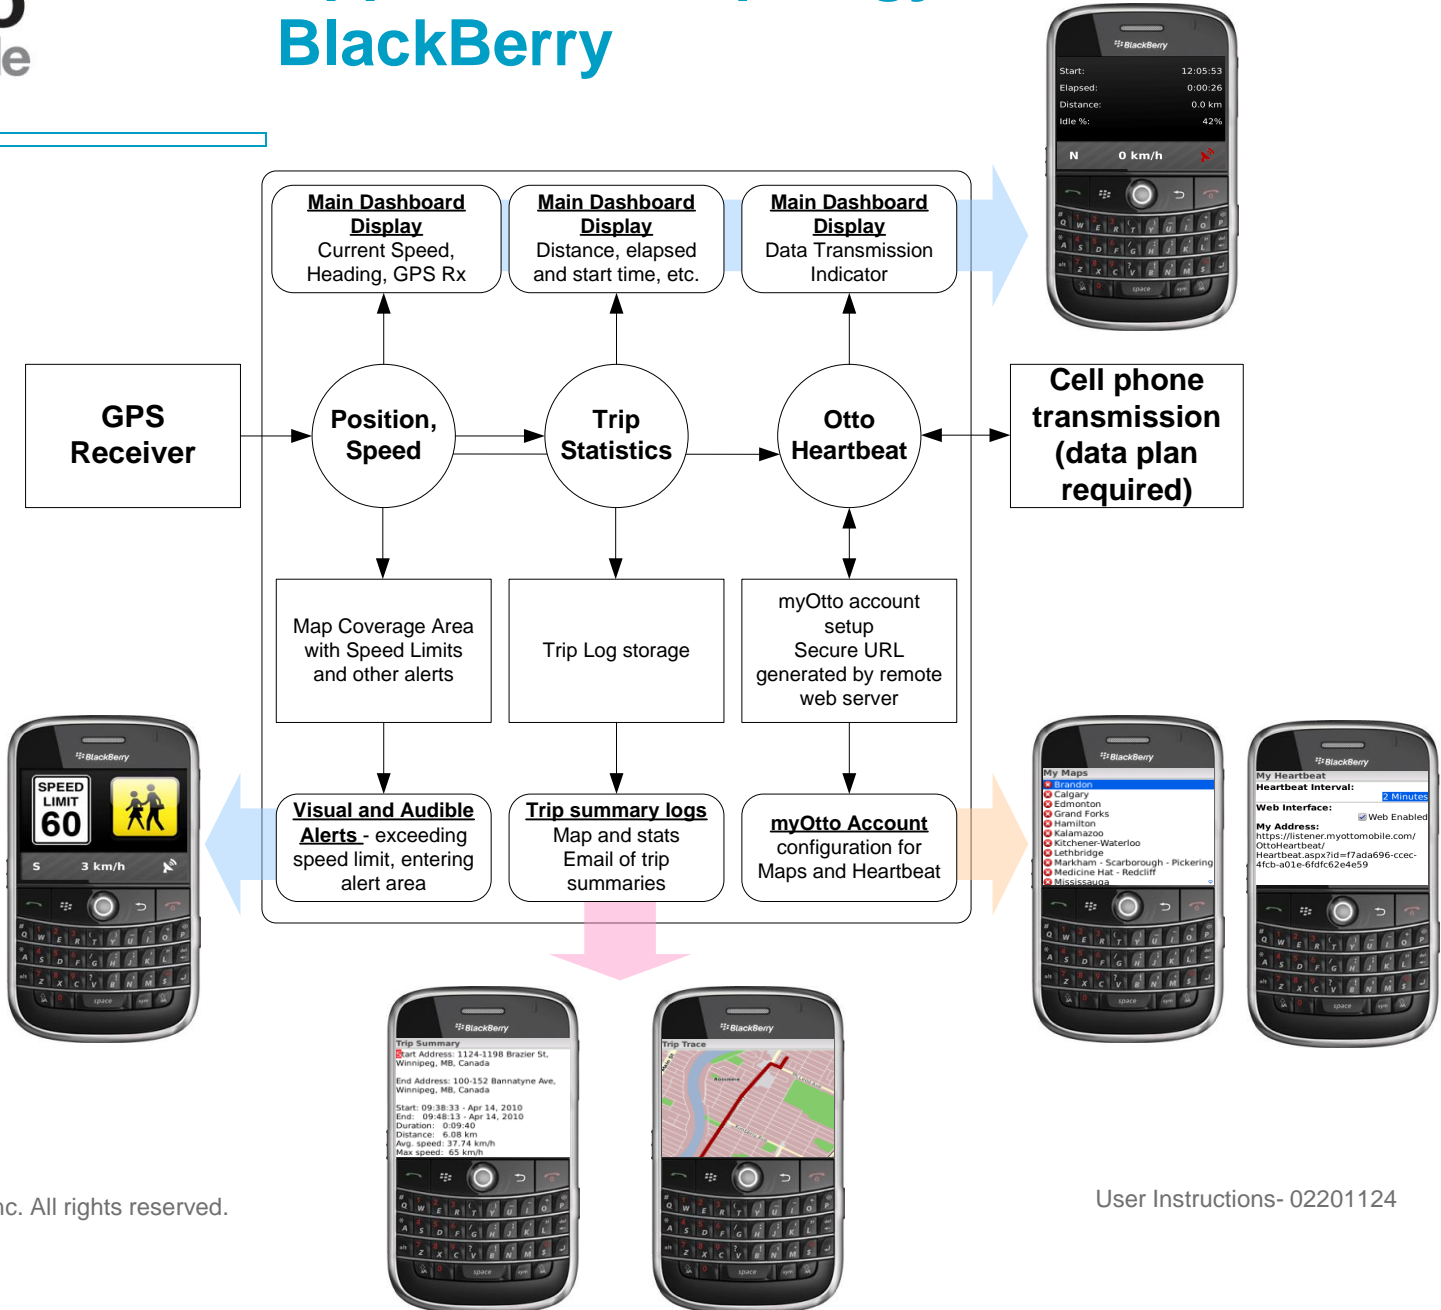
e

BlackBerry

BlackBerry
Start: 12:05:53
Elapsed: 0:00:26
Distance: 0.0 km
Idle %: 42%
N 0 km/h

**Main Dashboard Display**
Current Speed, Heading, GPS Rx

**Main Dashboard Display**
Distance, elapsed and start time, etc.

**Main Dashboard Display**
Data Transmission Indicator

GPS Receiver

Position, Speed

Trip Statistics

Otto Heartbeat

Cell phone transmission (data plan required)

Map Coverage Area with Speed Limits and other alerts

Trip Log storage

myOtto account setup
Secure URL generated by remote web server

**Visual and Audible Alerts** - exceeding speed limit, entering alert area

**Trip summary logs**
Map and stats
Email of trip summaries

**myOtto Account**
configuration for Maps and Heartbeat

BlackBerry
SPEED LIMIT 60
S 3 km/h

BlackBerry
My Maps
Brandon
Calgary
Edmonton
Grand Forks
Hamilton
Kalamazoo
Kitchener-Waterloo
Lethbridge
Markham - Scarborough - Pickering
Medicine Hat - Redcliff
Mississauga

BlackBerry
My Heartbeat
Heartbeat Interval: 2 Minutes
Web Interface: Web Enabled
My Address:
https://listener.myottomobile.com/OttoHeartbeat/Heartbeat.aspx?id=f7ada696-ccec-4fcb-a01e-6fdfc62e4e59

BlackBerry
Trip Summary
Start Address: 1124-1198 Brazier St, Winnipeg, MB, Canada
End Address: 100-152 Bannatyne Ave, Winnipeg, MB, Canada
Start: 09:38:33 - Apr 14, 2010
End: 09:48:13 - Apr 14, 2010
Duration: 0:09:40
Distance: 6.08 km
Avg. speed: 37.74 km/h
Max speed: 65 km/h

BlackBerry
Trip Trace

nc. All rights reserved.

User Instructions- 02201124